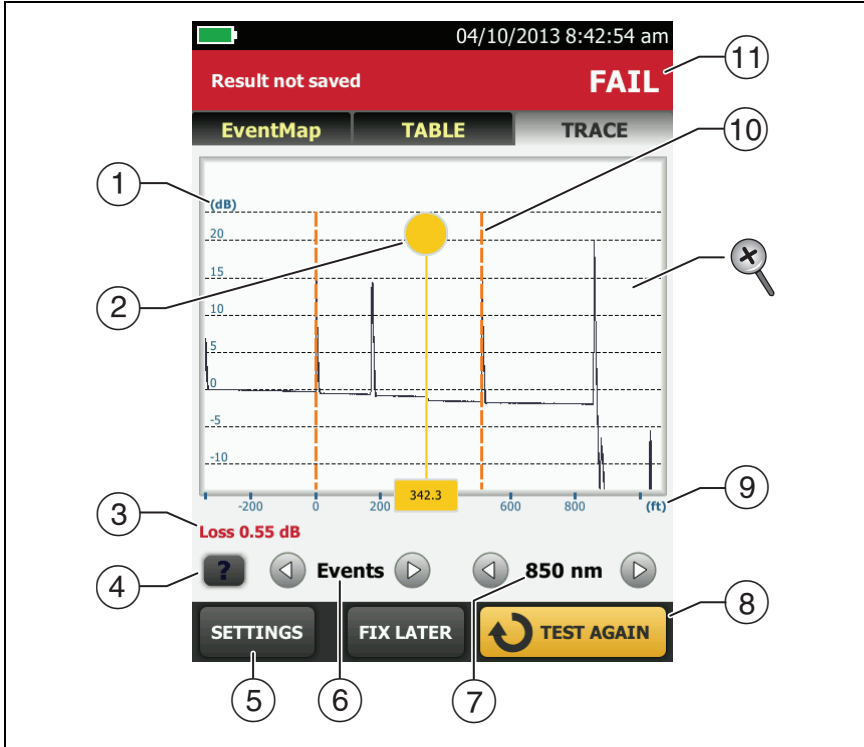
04/10/2013 8:42:54 am

Result not saved

FAIL

EventMap

TABLE

TRACE

(dB)

20

15

10

5

0

-5

-10

-200

0

200

342.3

600

800

(ft)

Loss 0.55 dB

?

Events

850 nm

SETTINGS

FIX LATER

TEST AGAIN

1

2

3

4

5

6

7

8

9

10

11